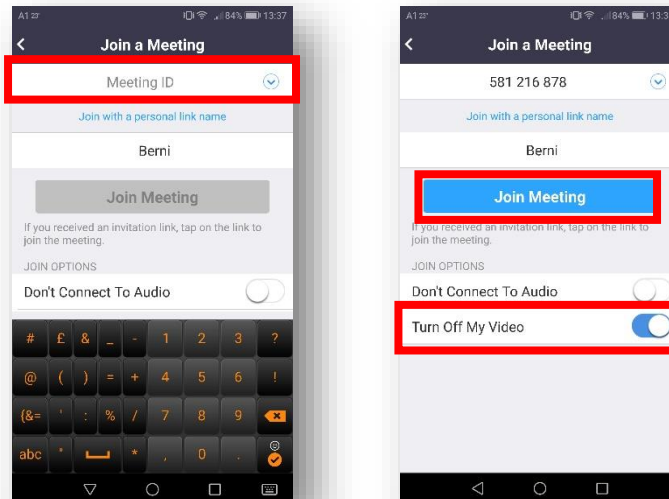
A1 84% 13:37

Join a Meeting

Meeting ID

Join with a personal link name

Berni

Join Meeting

If you received an invitation link, tap on the link to join the meeting.

JOIN OPTIONS

Don't Connect To Audio

# £ & _ - 1 2 3 ?

@ ( ) = + 4 5 6 !

{&= ' : % / 7 8 9

abc " * , 0 .

A1 84% 13:3

Join a Meeting

581 216 878

Join with a personal link name

Berni

Join Meeting

If you received an invitation link, tap on the link to join the meeting.

JOIN OPTIONS

Don't Connect To Audio

Turn Off My Video